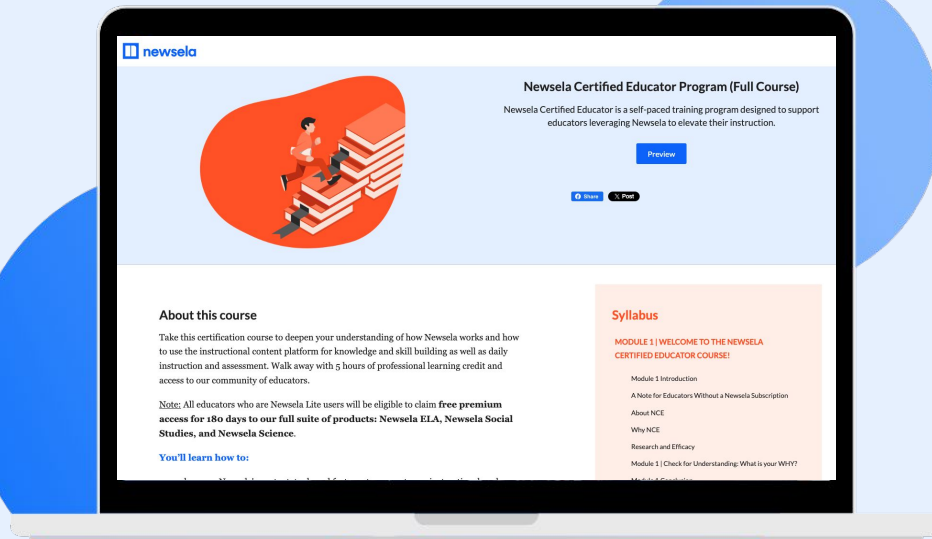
newsela

Newsela Certified Educator Program (Full Course)

Newsela Certified Educator is a self-paced training program designed to support educators leveraging Newsela to elevate their instruction.

Preview

Share X Post

About this course

Take this certification course to deepen your understanding of how Newsela works and how to use the instructional content platform for knowledge and skill building as well as daily instruction and assessment. Walk away with 5 hours of professional learning credit and access to our community of educators.

Note: All educators who are Newsela Lite users will be eligible to claim **free premium access for 180 days to our full suite of products: Newsela ELA, Newsela Social Studies, and Newsela Science**.

You'll learn how to:

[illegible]

Syllabus

MODULE 1 | WELCOME TO THE NEWSELA CERTIFIED EDUCATOR COURSE!

Module 1 Introduction

A Note for Educators Without a Newsela Subscription

About NCE

Why NCE

Research and Efficacy

Module 1 | Check for Understanding: What is your WHY?

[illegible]